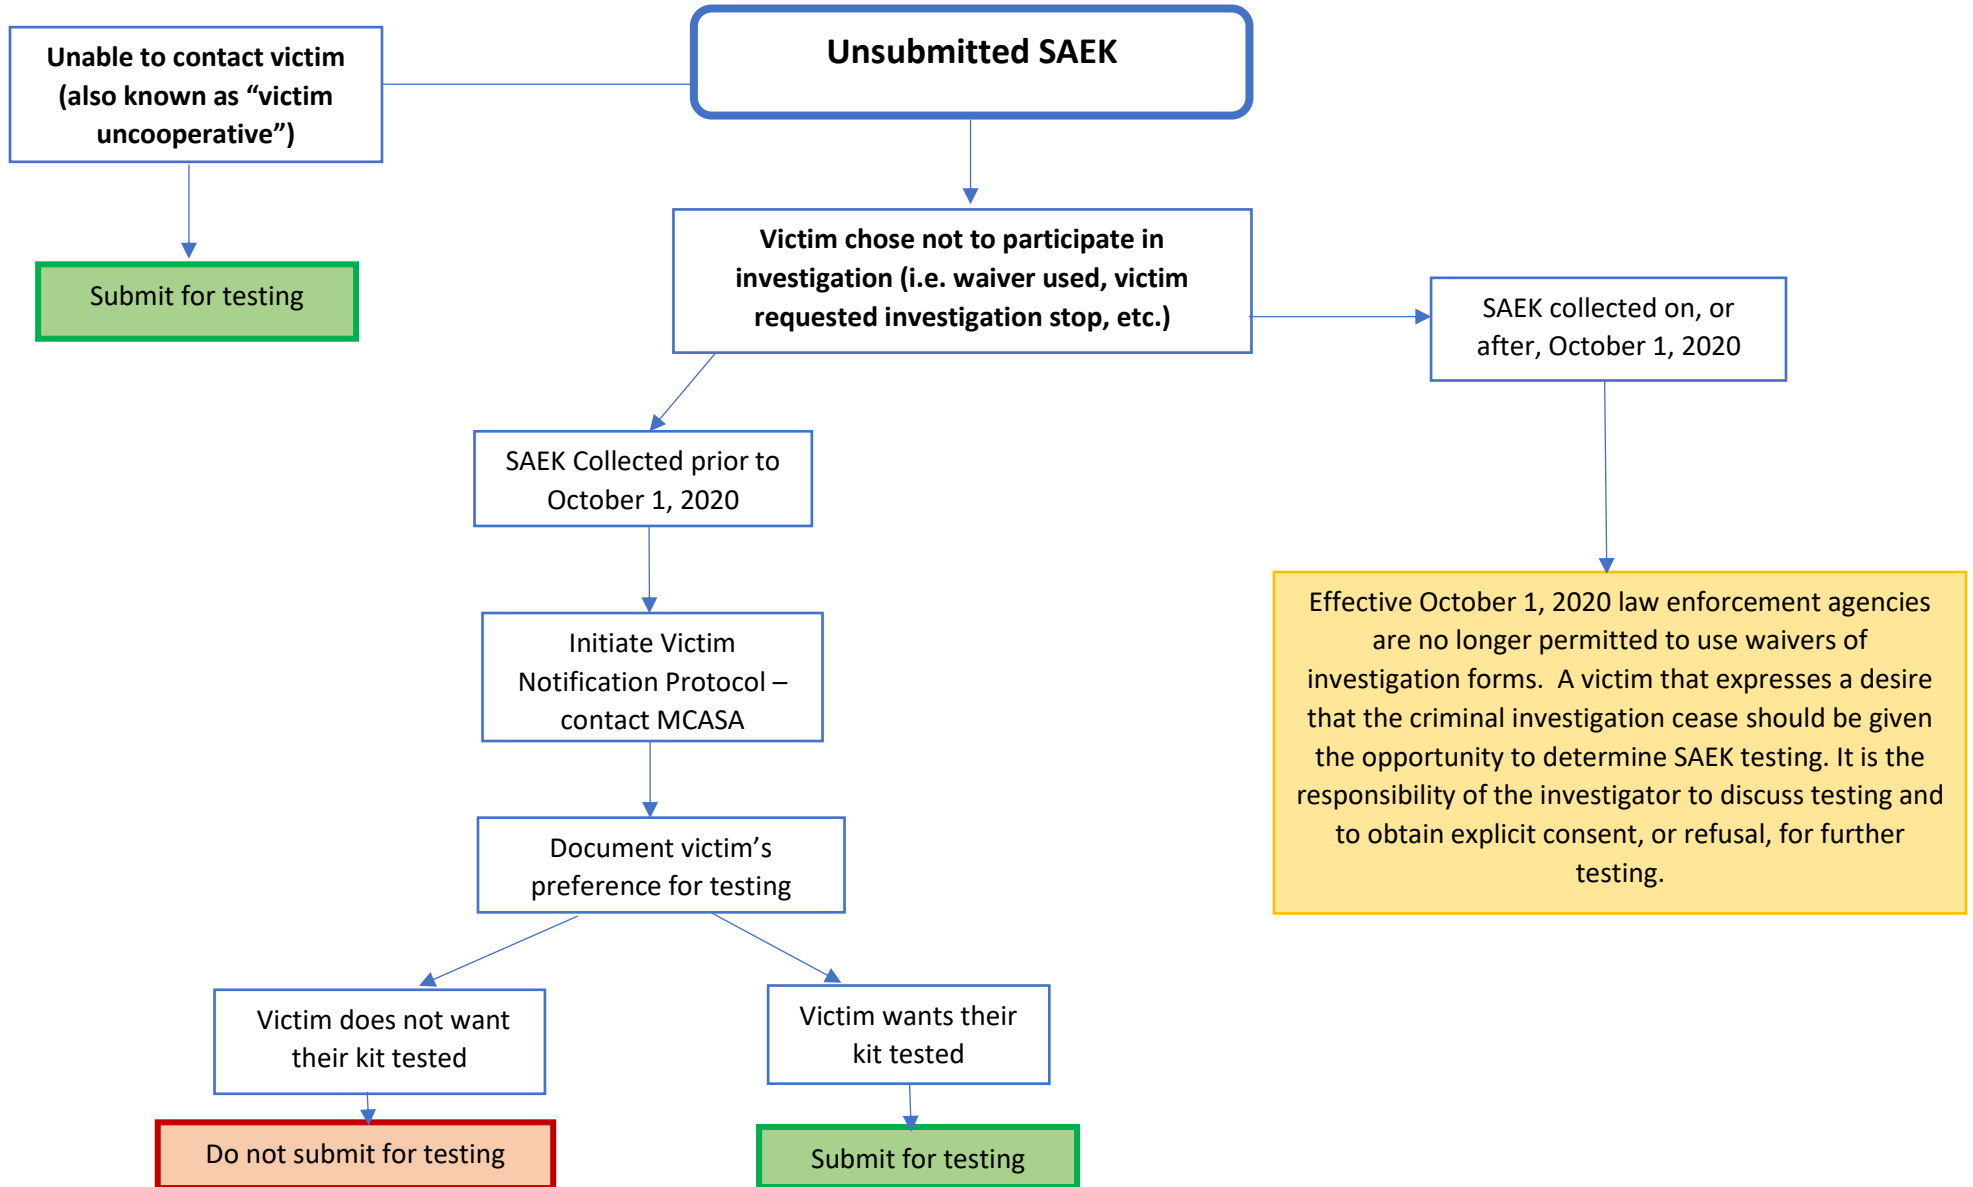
Unsubmitted SAEK

Unable to contact victim (also known as “victim uncooperative”)

Submit for testing

Victim chose not to participate in investigation (i.e. waiver used, victim requested investigation stop, etc.)

SAEK collected on, or after, October 1, 2020

SAEK Collected prior to October 1, 2020

Initiate Victim Notification Protocol – contact MCASA

Document victim’s preference for testing

Effective October 1, 2020 law enforcement agencies are no longer permitted to use waivers of investigation forms.  A victim that expresses a desire that the criminal investigation cease should be given the opportunity to determine SAEK testing. It is the responsibility of the investigator to discuss testing and to obtain explicit consent, or refusal, for further testing.

Victim does not want their kit tested

Victim wants their kit tested

Do not submit for testing

Submit for testing